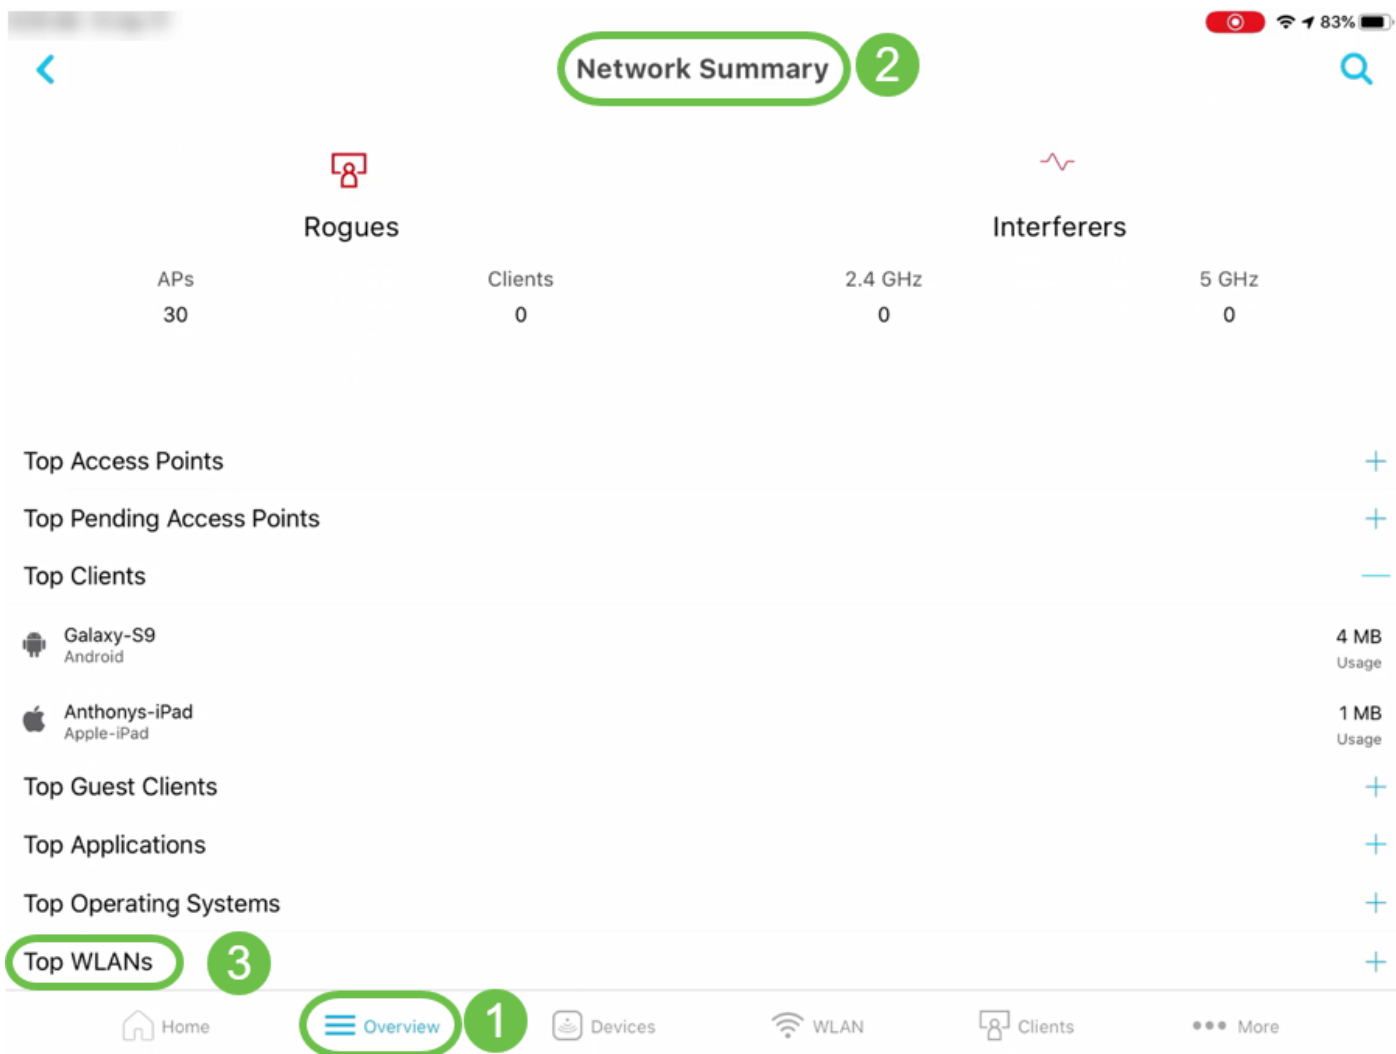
83%

Network Summary 2

Rogues

Interferers

| APs | Clients | 2.4 GHz | 5 GHz |
|---|---|---|---|
| 30 | 0 | 0 | 0 |

Top Access Points +

Top Pending Access Points +

Top Clients —

Galaxy-S9
Android
4 MB
Usage

Anthonys-iPad
Apple-iPad
1 MB
Usage

Top Guest Clients +

Top Applications +

Top Operating Systems +

Top WLANs 3 +

Home Overview 1 Devices WLAN Clients More